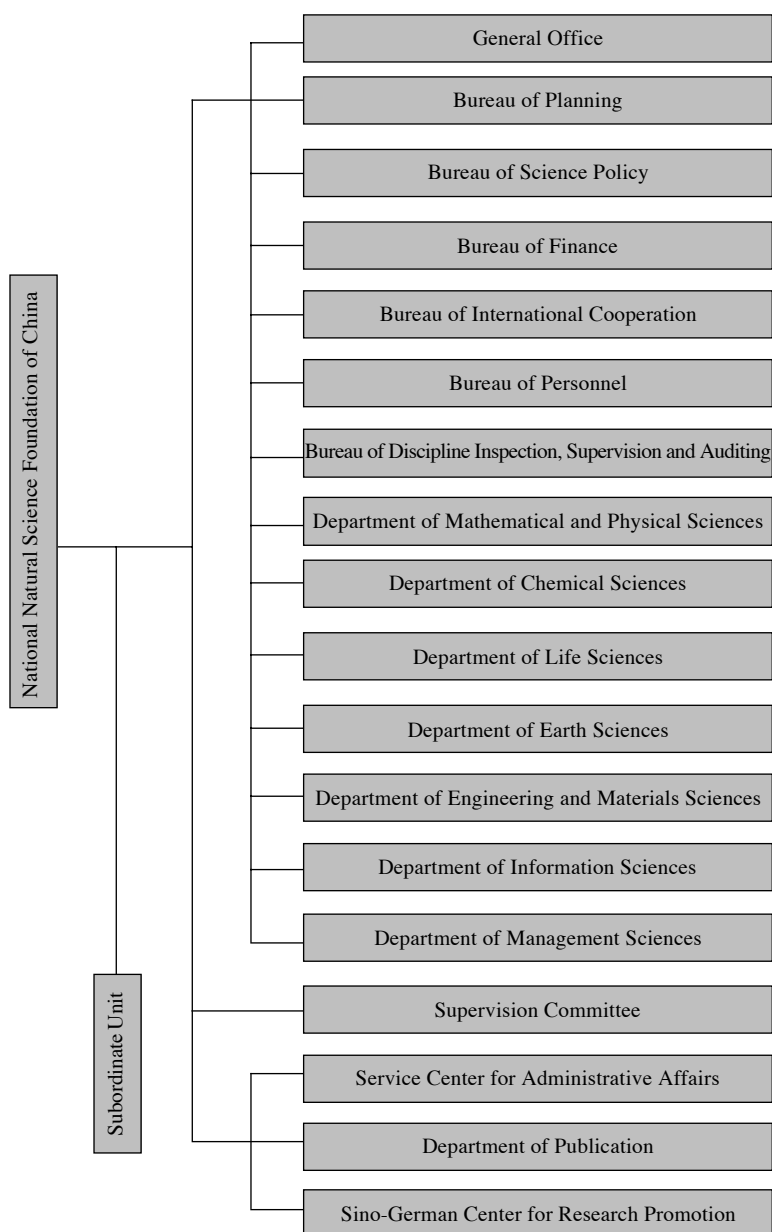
National Natural Science Foundation of China

Subordinate Unit

General Office

Bureau of Planning

Bureau of Science Policy

Bureau of Finance

Bureau of International Cooperation

Bureau of Personnel

Bureau of Discipline Inspection, Supervision and Auditing

Department of Mathematical and Physical Sciences

Department of Chemical Sciences

Department of Life Sciences

Department of Earth Sciences

Department of Engineering and Materials Sciences

Department of Information Sciences

Department of Management Sciences

Supervision Committee

Service Center for Administrative Affairs

Department of Publication

Sino-German Center for Research Promotion